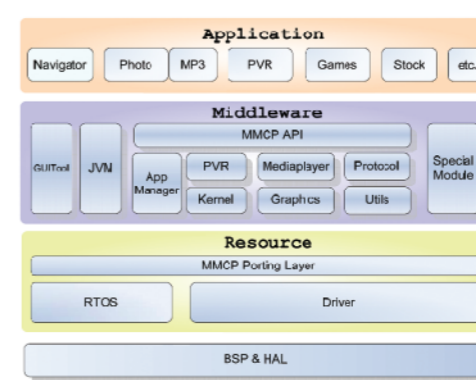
Application

Navigator Photo MP3 PVR Games Stock etc.

Middleware

MMCP API

GUITool JVN App Manager PVR Mediaplayer Protocol Kernel Graphics Utils Special Module

Resource

MMCP Porting Layer

RTOS Driver

BSP & HAL